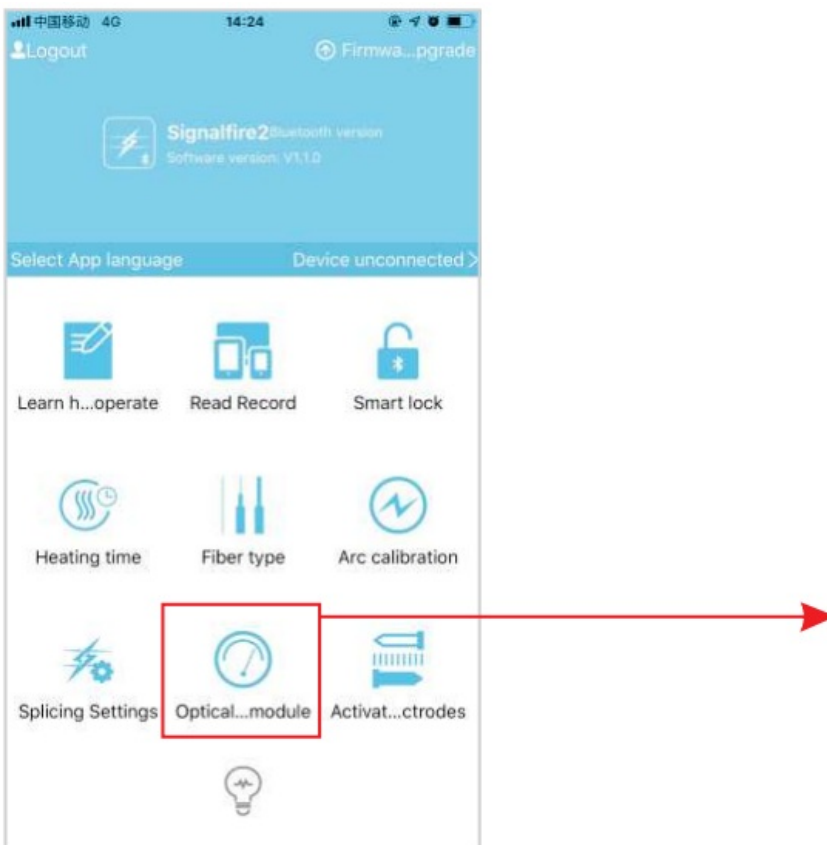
中国移动 4G 14:24

Logout

Firmwa...pgrade

Signalfire2 Bluetooth version

Software version: V1.1.0

Select App language

Device unconnected

Learn h...operate

Read Record

Smart lock

Heating time

Fiber type

Arc calibration

Splicing Settings

Optical...module

Activat...ctrodes